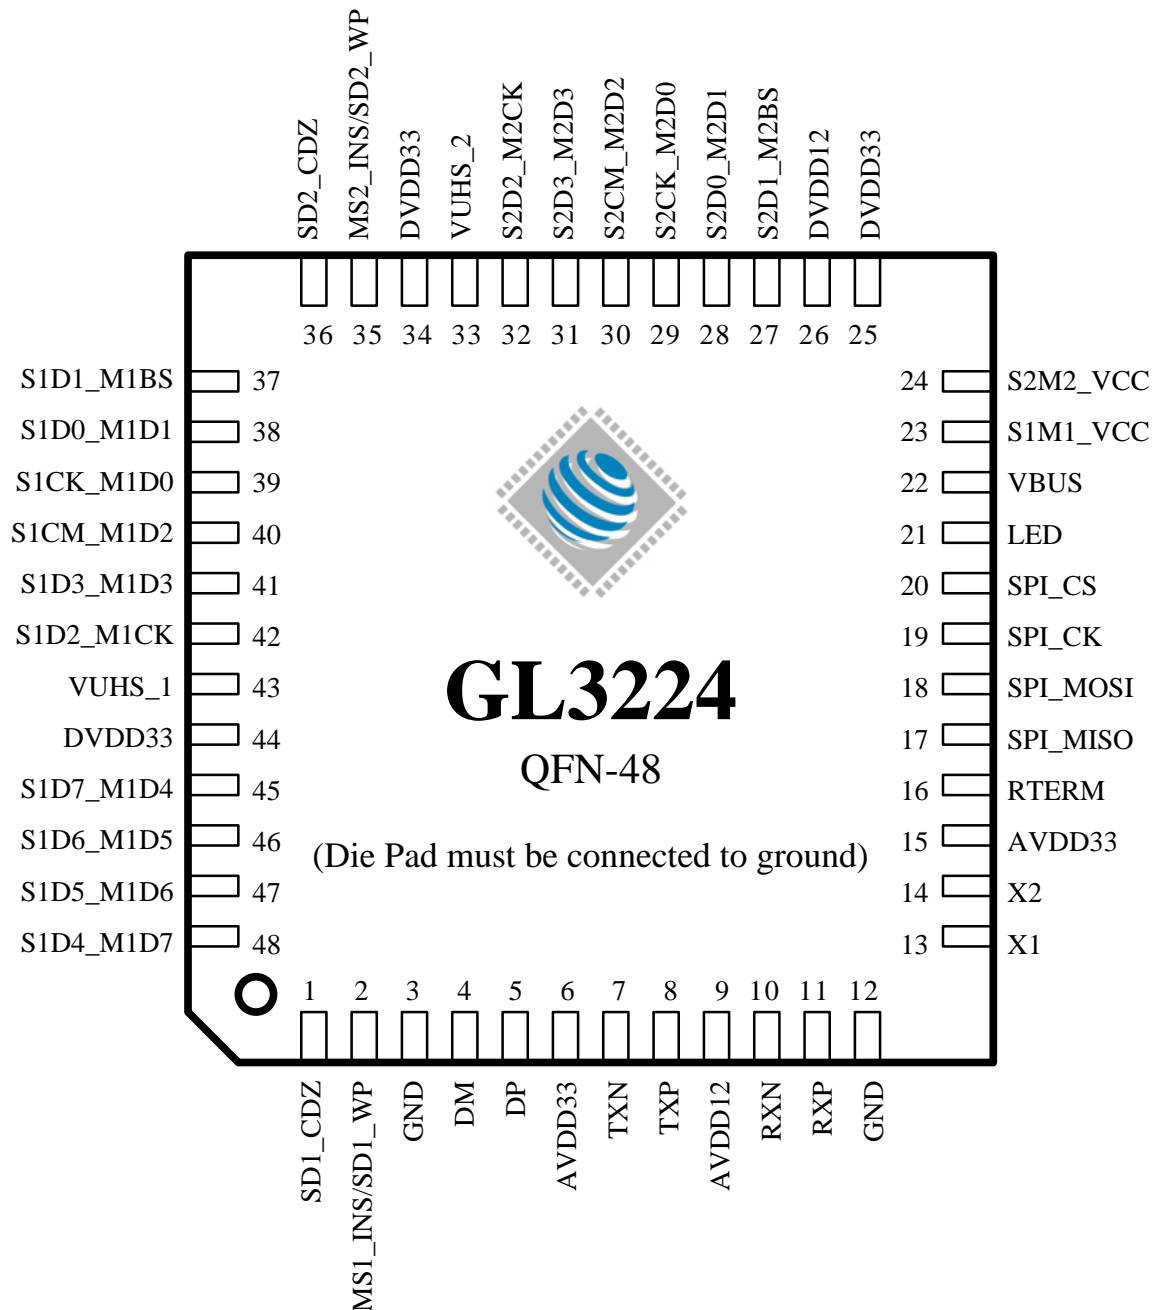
SD2_CDZ
MS2_INS/SD2_WP
DVDD33
VUHS_2
S2D2_M2CK
S2D3_M2D3
S2CM_M2D2
S2CK_M2D0
S2D0_M2D1
S2D1_M2BS
DVDD12
DVDD33

36 35 34 33 32 31 30 29 28 27 26 25

S1D1_M1BS 37
S1D0_M1D1 38
S1CK_M1D0 39
S1CM_M1D2 40
S1D3_M1D3 41
S1D2_M1CK 42
VUHS_1 43
DVDD33 44
S1D7_M1D4 45
S1D6_M1D5 46
S1D5_M1D6 47
S1D4_M1D7 48

24 S2M2_VCC
23 S1M1_VCC
22 VBUS
21 LED
20 SPI_CS
19 SPI_CK
18 SPI_MOSI
17 SPI_MISO
16 RTERM
15 AVDD33
14 X2
13 X1

GL3224
QFN-48
(Die Pad must be connected to ground)

1 2 3 4 5 6 7 8 9 10 11 12

SD1_CDZ
MS1_INS/SD1_WP
GND
DM
DP
AVDD33
TXN
TXP
AVDD12
RXN
RXP
GND